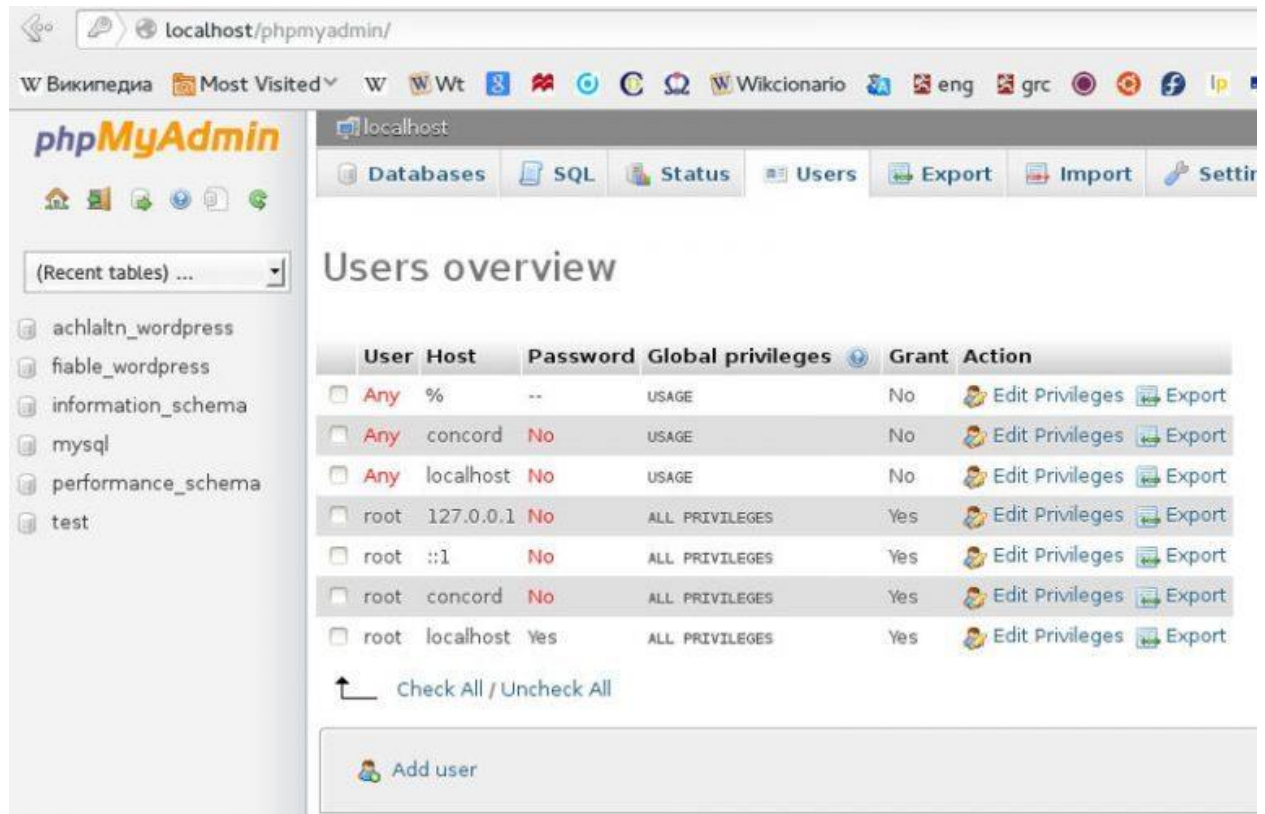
localhost/phpmyadmin/

W Википедиа Most Visited W Wt Wikcionario eng grc lp

phpMyAdmin

(Recent tables) ...

achlaltn_wordpress
fiable_wordpress
information_schema
mysql
performance_schema
test

localhost

Databases SQL Status Users Export Import Settin

Users overview

| | User | Host | Password | Global privileges | Grant | Action |
|---|---|---|---|---|---|---|
| | Any | % | -- | USAGE | No | Edit Privileges Export |
| | Any | concord | No | USAGE | No | Edit Privileges Export |
| | Any | localhost | No | USAGE | No | Edit Privileges Export |
| | root | 127.0.0.1 | No | ALL PRIVILEGES | Yes | Edit Privileges Export |
| | root | ::1 | No | ALL PRIVILEGES | Yes | Edit Privileges Export |
| | root | concord | No | ALL PRIVILEGES | Yes | Edit Privileges Export |
| | root | localhost | Yes | ALL PRIVILEGES | Yes | Edit Privileges Export |

Check All / Uncheck All

Add user